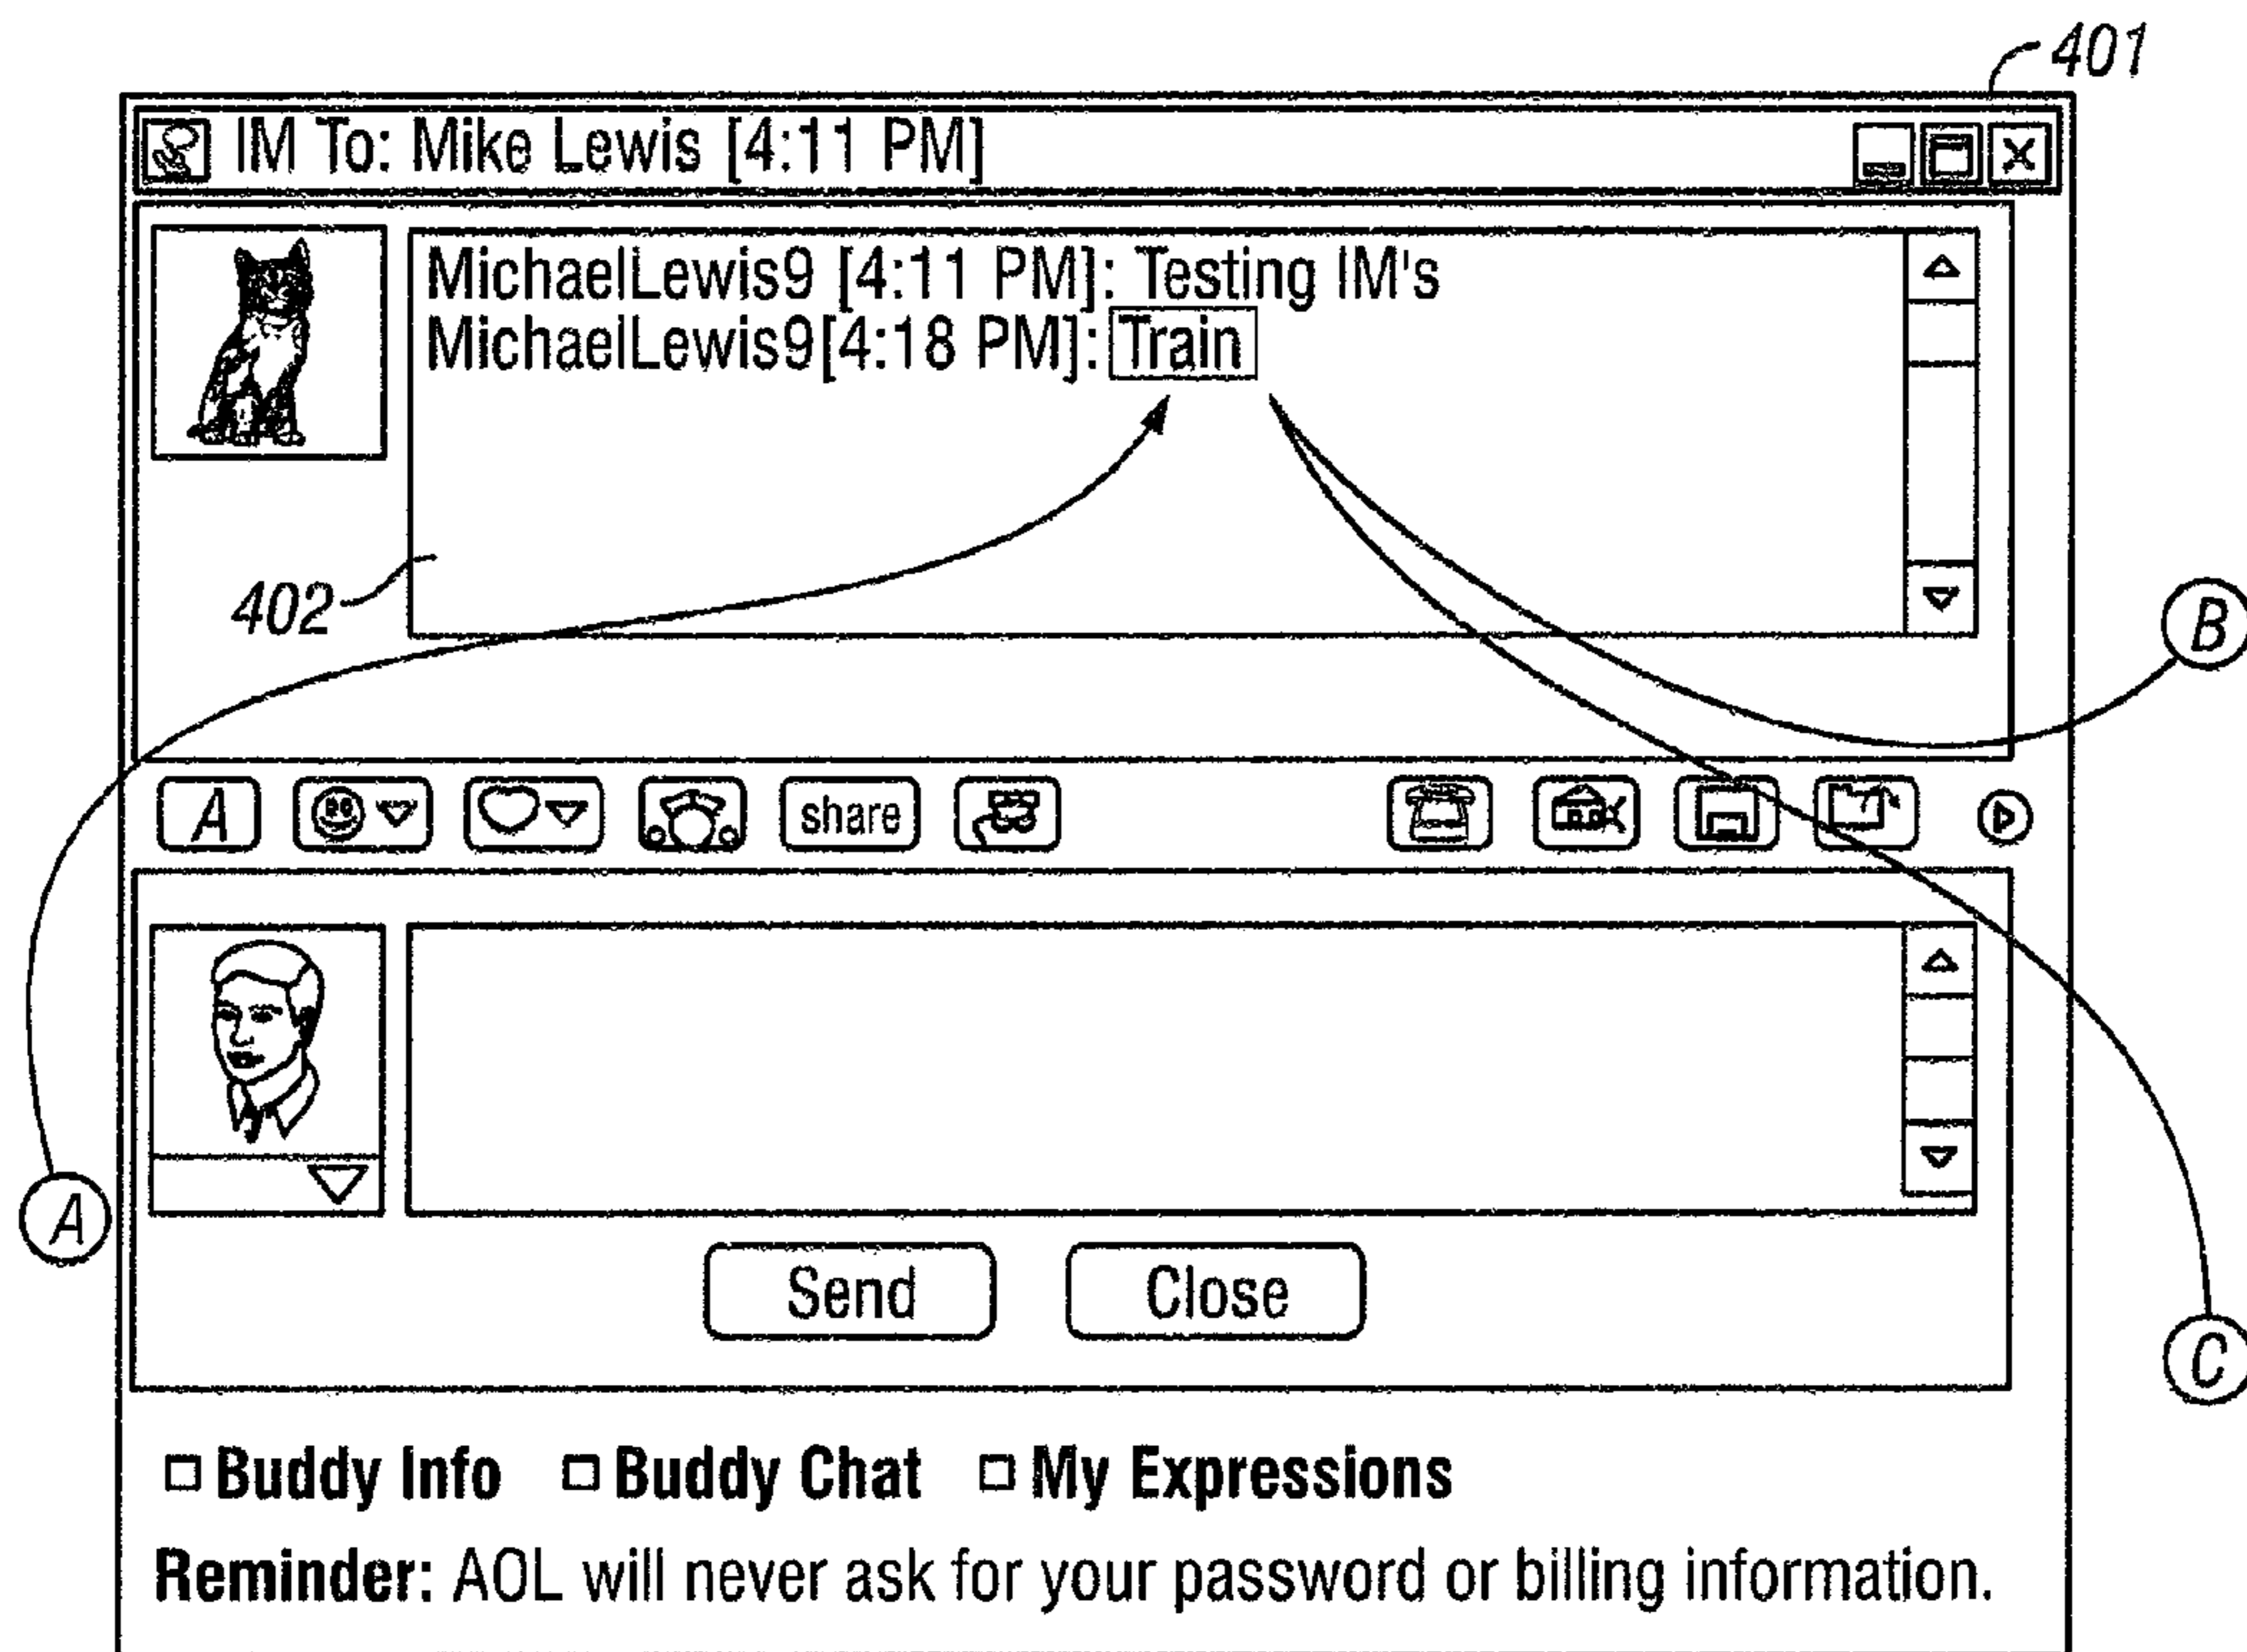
401

IM To: Mike Lewis [4:11 PM]

MichaelLewis9 [4:11 PM]: Testing IM's
MichaelLewis9[4:18 PM]: Train

402

B

A

share

A

Send

Close

C

□ Buddy Info □ Buddy Chat □ My Expressions

Reminder: AOL will never ask for your password or billing information.